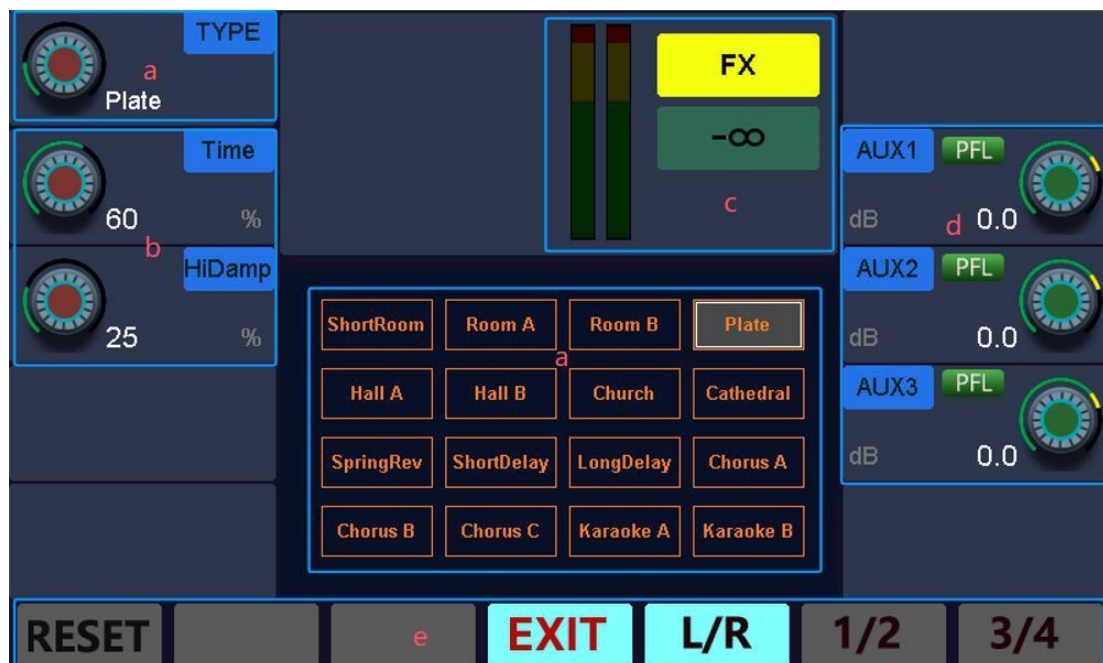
TYPE
a
Plate

Time
60 %
b
HiDamp
25 %

FX
$-\infty$
c

AUX1 PFL
dB d 0.0
AUX2 PFL
dB 0.0
AUX3 PFL
dB 0.0

| ShortRoom | Room A | Room B | Plate |
|---|---|---|---|
| Hall A | Hall B | Church | Cathedral |
| SpringRev | ShortDelay | LongDelay | Chorus A |
| Chorus B | Chorus C | Karaoke A | Karaoke B |

a

RESET e EXIT L/R 1/2 3/4